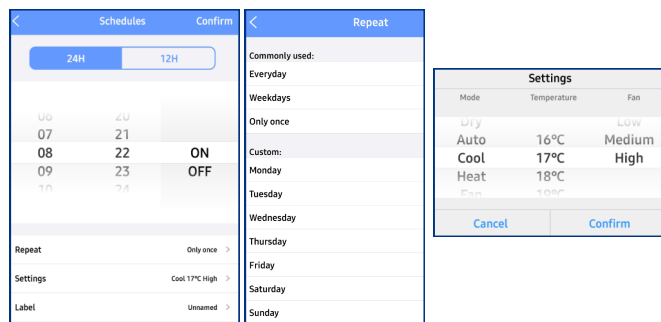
Schedules Confirm

24H 12H

06 20
07 21
08 22 ON
09 23 OFF
10 24

Repeat Only once

Settings Cool 17°C High

Label Unnamed

Repeat

Commonly used:

Everyday

Weekdays

Only once

Custom:

Monday

Tuesday

Wednesday

Thursday

Friday

Saturday

Sunday

Settings

| Mode | Temperature | Fan |
|---|---|---|
| Dry | | Low |
| Auto | 16°C | Medium |
| Cool | 17°C | High |
| Heat | 18°C | |
| Fan | 19°C | |

Cancel Confirm